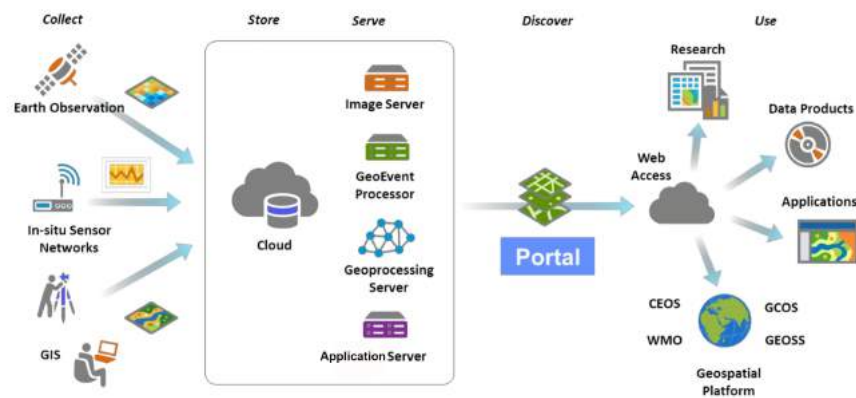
Collect

Store

Serve

Discover

Use

Earth Observation

In-situ Sensor Networks

GIS

Cloud

Image Server

GeoEvent Processor

Geoprocessing Server

Application Server

Portal

Web Access

Research

Data Products

Applications

CEOS

GCOS

WMO

GEOSS

Geospatial Platform